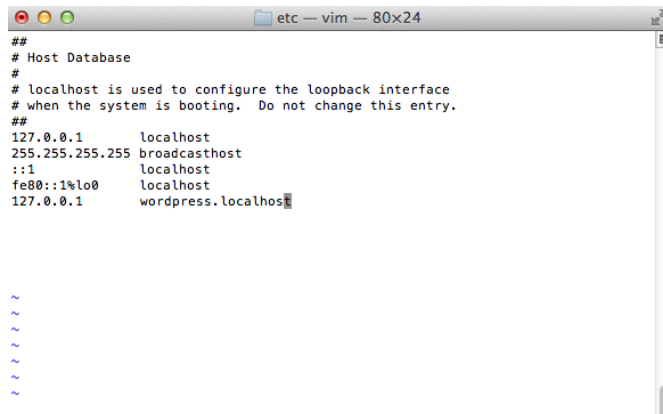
etc — vim — 80×24

##
# Host Database
#
# localhost is used to configure the loopback interface
# when the system is booting.  Do not change this entry.
##
127.0.0.1       localhost
255.255.255.255 broadcasthost
::1             localhost
fe80::1%lo0     localhost
127.0.0.1       wordpress.localhost

~
~
~
~
~
~
~